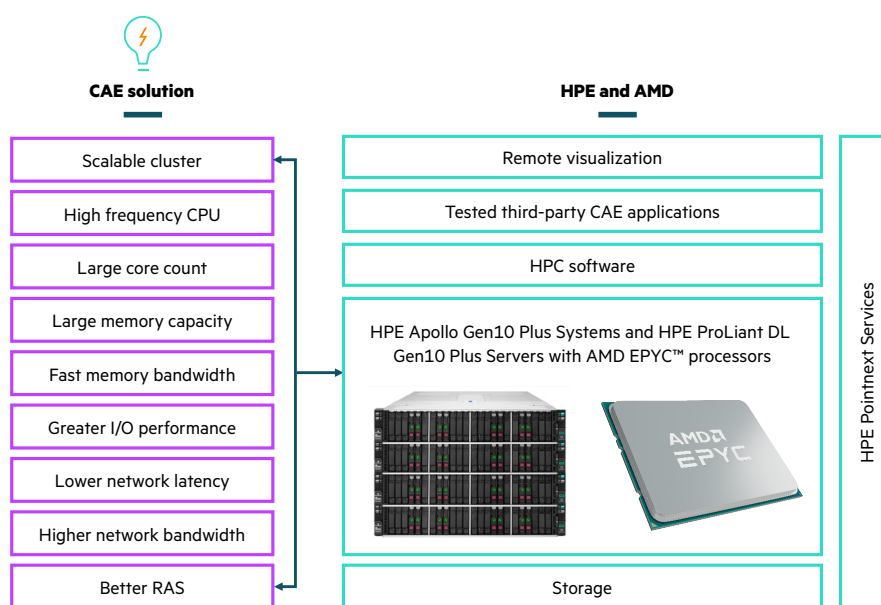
CAE solution

Scalable cluster

High frequency CPU

Large core count

Large memory capacity

Fast memory bandwidth

Greater I/O performance

Lower network latency

Higher network bandwidth

Better RAS

HPE and AMD

Remote visualization

Tested third-party CAE applications

HPC software

HPE Apollo Gen10 Plus Systems and HPE ProLiant DL Gen10 Plus Servers with AMD EPYC™ processors

AMD EPYC

Storage

HPE Pointnext Services